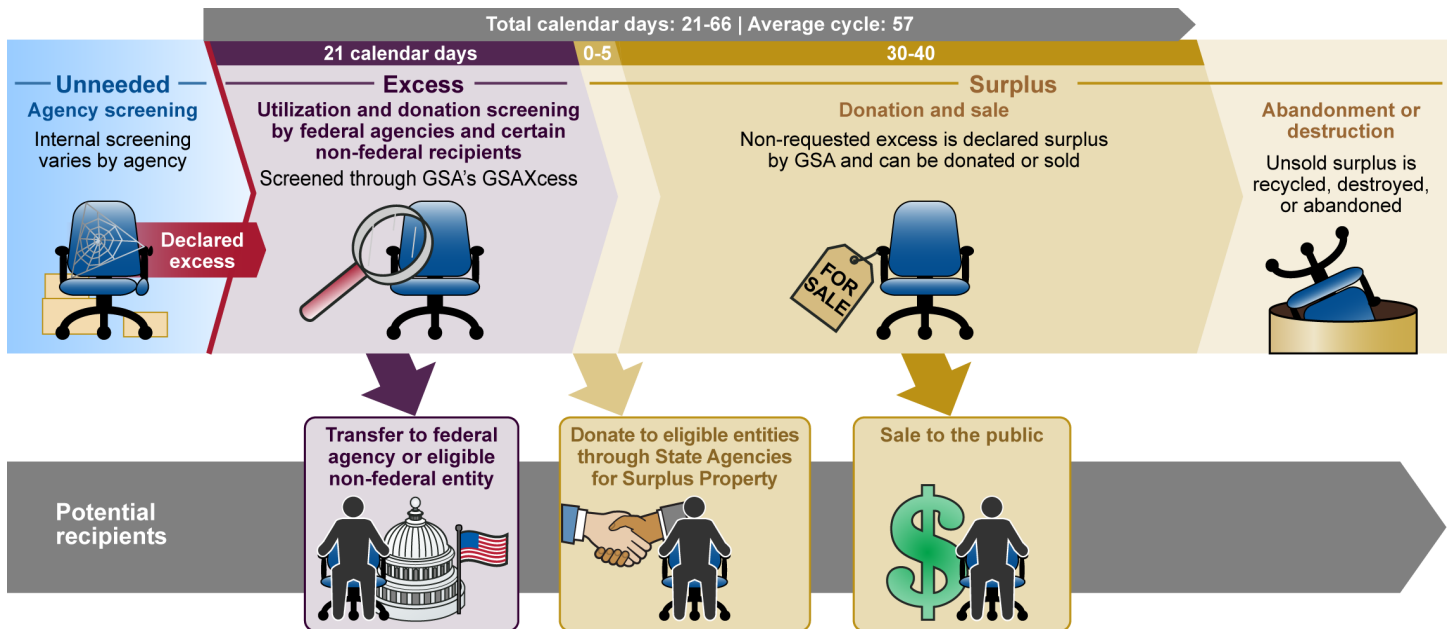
Total calendar days: 21-66 | Average cycle: 57

21 calendar days

0-5

30-40

Unneeded

Agency screening

Internal screening varies by agency

Declared excess

Excess

Utilization and donation screening by federal agencies and certain non-federal recipients

Screened through GSA's GSAXcess

Surplus

Donation and sale

Non-requested excess is declared surplus by GSA and can be donated or sold

FOR SALE

Abandonment or destruction

Unsold surplus is recycled, destroyed, or abandoned

Potential recipients

Transfer to federal agency or eligible non-federal entity

Donate to eligible entities through State Agencies for Surplus Property

Sale to the public